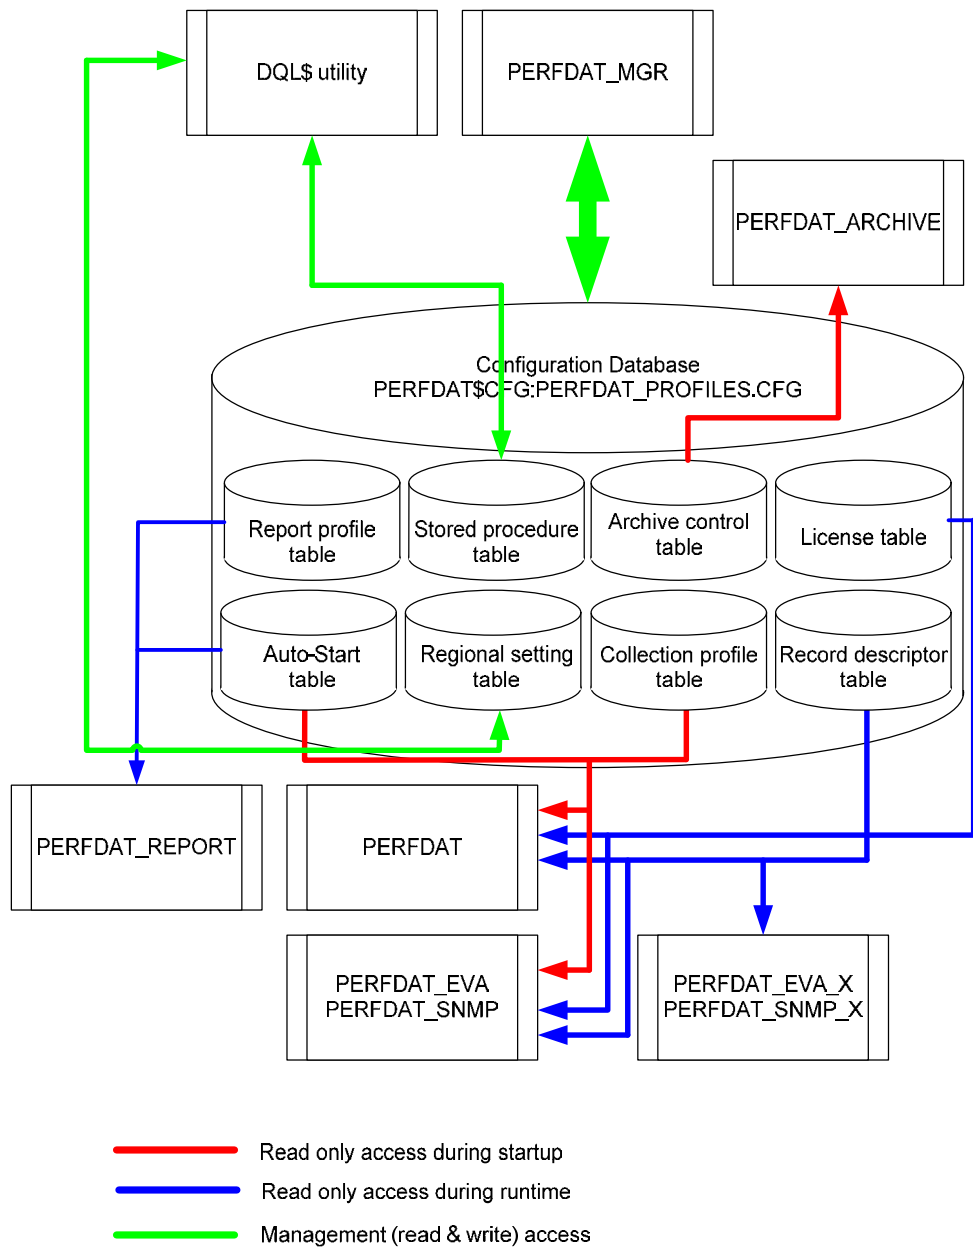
DQL$ utility

PERFDAT_MGR

PERFDAT_ARCHIVE

Configuration Database
PERFDAT$CFG:PERFDAT_PROFILES.CFG

Report profile table

Stored procedure table

Archive control table

License table

Auto-Start table

Regional setting table

Collection profile table

Record descriptor table

PERFDAT_REPORT

PERFDAT

PERFDAT_EVA
PERFDAT_SNMP

PERFDAT_EVA_X
PERFDAT_SNMP_X

Read only access during startup

Read only access during runtime

Management (read & write) access